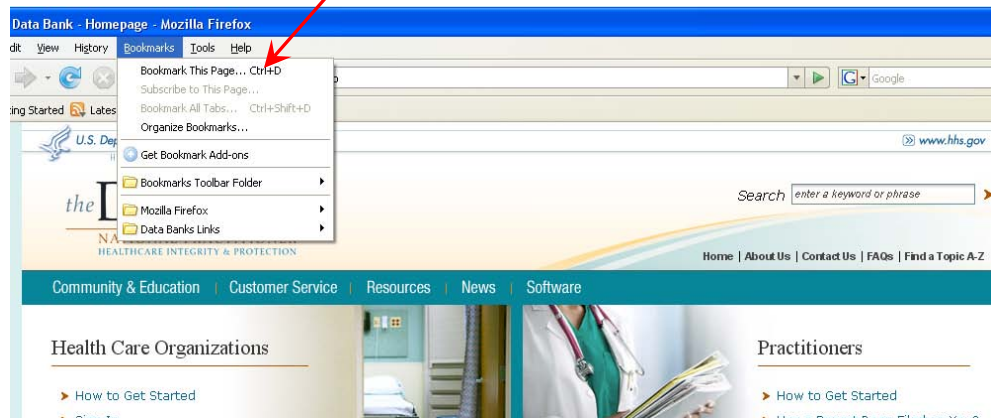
Data Bank - Homepage - Mozilla Firefox

dit View History Bookmarks Tools Help

Bookmark This Page... Ctrl+D
Subscribe to This Page...
Bookmark All Tabs... Ctrl+Shift+D
Organize Bookmarks...
Get Bookmark Add-ons
Bookmarks Toolbar Folder
Mozilla Firefox
Data Banks Links

Google

ting Started Lates

U.S. Dep

www.hhs.gov

the

NA

HEALTHCARE INTEGRITY & PROTECTION

Search enter a keyword or phrase

Home | About Us | Contact Us | FAQs | Find a Topic A-Z

Community & Education | Customer Service | Resources | News | Software

Health Care Organizations

How to Get Started

Practitioners

How to Get Started